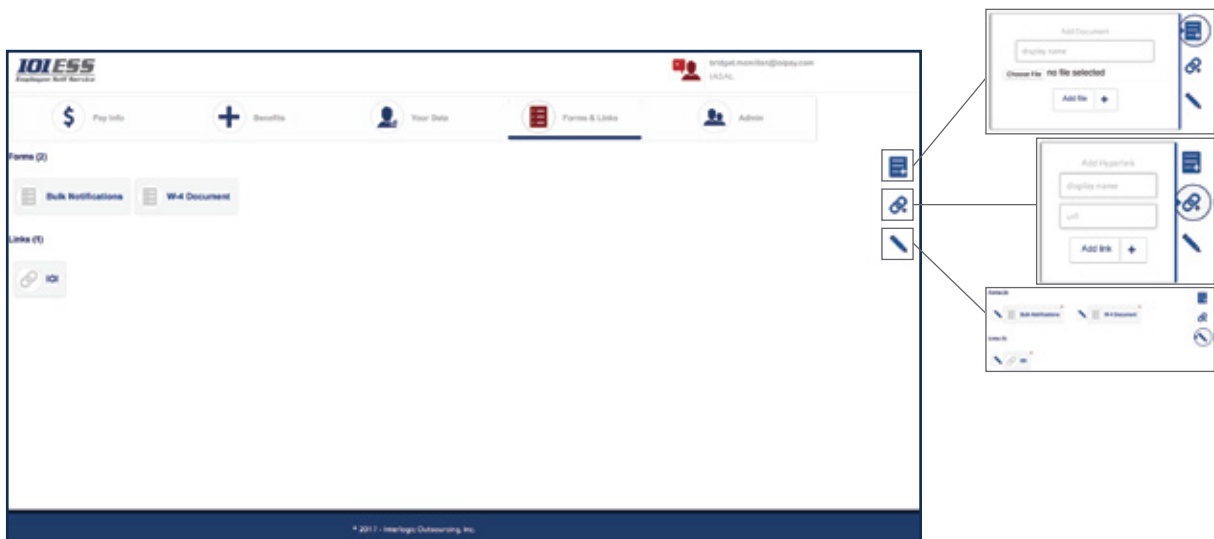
IOI ESS
Employee Self Service

bridget.mcmillen@ioipay.com
IASAL

Pay Info
Benefits
Your Data
Forms & Links
Admin

Forms (2)

Bulk Notifications
W-4 Document

Links (1)

IOI

© 2017 - Interlogic Outsourcing, Inc.

Add Document
display name
Choose File no file selected
Add file +

Add Hyperlink
display name
url
Add link +

Forms (2)
Bulk Notifications
W-4 Document
Links (1)
IOI